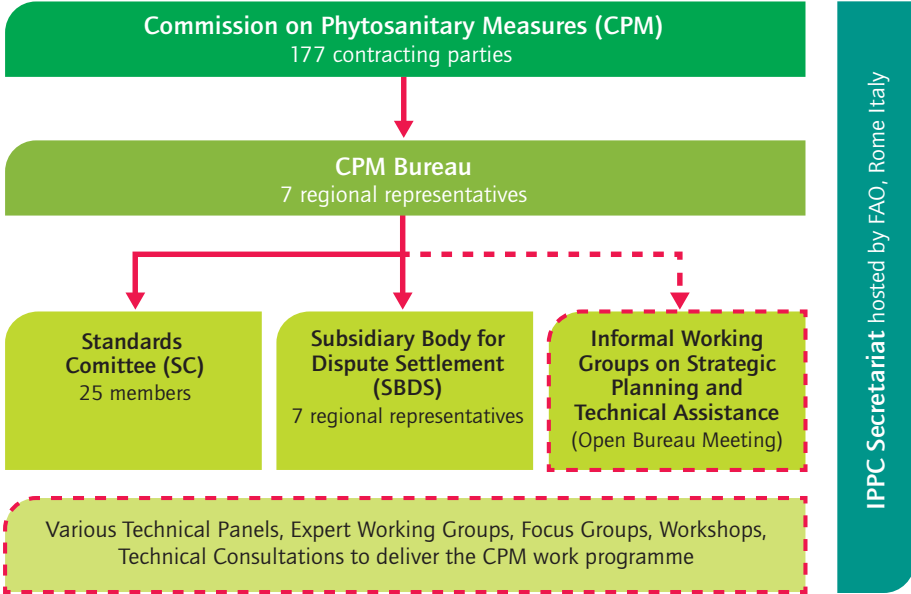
Commission on Phytosanitary Measures (CPM)
177 contracting parties

CPM Bureau
7 regional representatives

Standards Comittee (SC)
25 members

Subsidiary Body for Dispute Settlement (SBDS)
7 regional representatives

Informal Working Groups on Strategic Planning and Technical Assistance
(Open Bureau Meeting)

Various Technical Panels, Expert Working Groups, Focus Groups, Workshops, Technical Consultations to deliver the CPM work programme

IPPC Secretariat hosted by FAO, Rome Italy